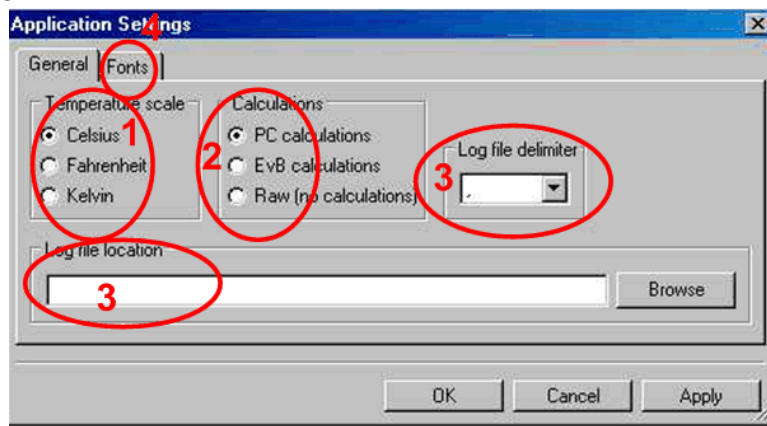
Application Settings

4

General | Fonts

Temperature scale
Celsius 1
Fahrenheit
Kelvin

Calculations
2
PC calculations
EvB calculations
Raw (no calculations)

Log file delimiter
3
,

Log file location
3

Browse

OK | Cancel | Apply